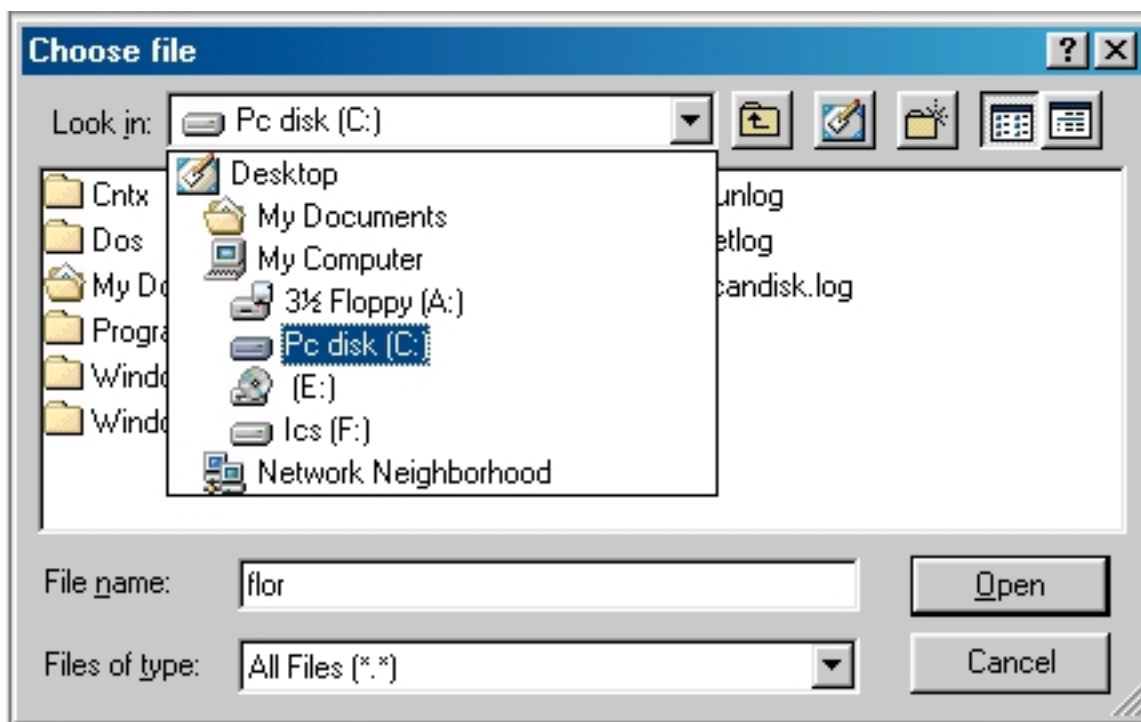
Choose file

?

Look in: Pc disk (C:)

Desktop
My Documents
My Computer
3½ Floppy (A:)
Pc disk (C:)
(E:)
Ics (F:)
Network Neighborhood

Cntx
Dos
My Do
Progra
Windo
Windo

unlog
etlog
candisk.log

File name: flor

Open

Files of type: All Files (*.*)

Cancel